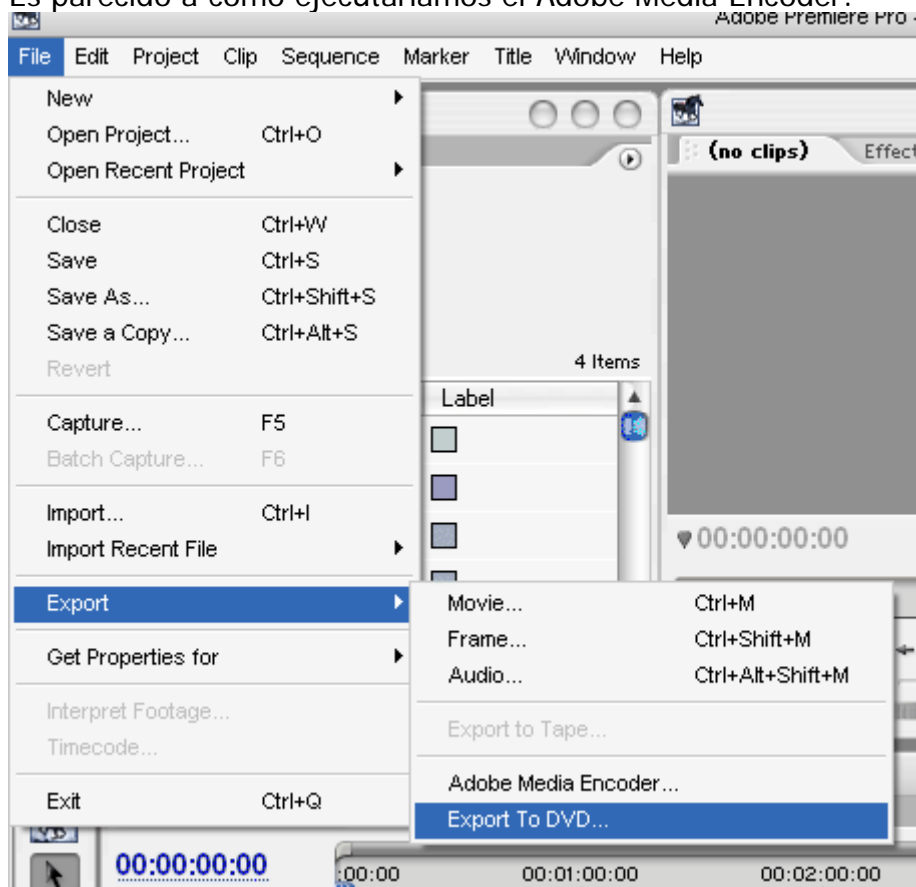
Es parecido a como ejecutaríamos el Adobe Media Encoder:

Adobe Premiere Pro -

File Edit Project Clip Sequence Marker Title Window Help

New
Open Project... Ctrl+O
Open Recent Project
Close Ctrl+W
Save Ctrl+S
Save As... Ctrl+Shift+S
Save a Copy... Ctrl+Alt+S
Revert
Capture... F5
Batch Capture... F6
Import... Ctrl+I
Import Recent File
Export
Get Properties for
Interpret Footage...
Timecode...
Exit Ctrl+Q

(no clips) Effect

4 Items
Label

00:00:00:00

Movie... Ctrl+M
Frame... Ctrl+Shift+M
Audio... Ctrl+Alt+Shift+M
Export to Tape...
Adobe Media Encoder...
Export To DVD...

00:00:00:00
:00:00 00:01:00:00 00:02:00:00